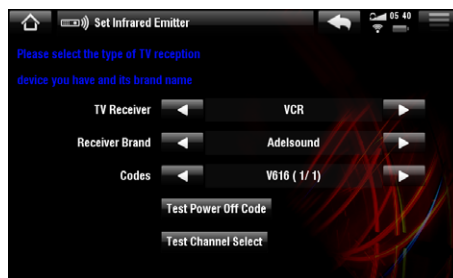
Set Infrared Emitter

05 40

Please select the type of TV reception device you have and its brand name

TV Receiver VCR

Receiver Brand Adelsound

Codes V616 ( 1/ 1)

Test Power Off Code

Test Channel Select